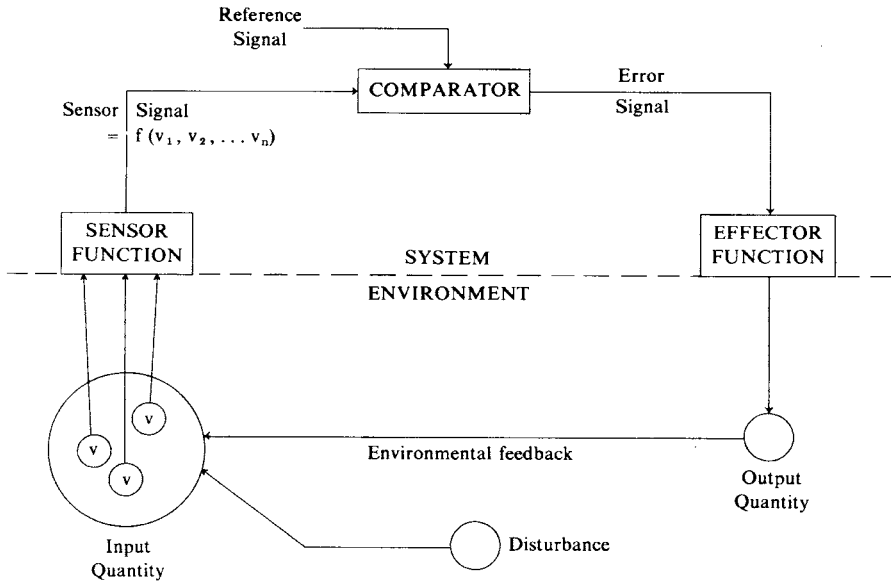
Reference Signal

COMPARATOR

Error Signal

Sensor Signal
$= f(v_1, v_2, \ldots v_n)$

SENSOR FUNCTION

SYSTEM

EFFECTOR FUNCTION

ENVIRONMENT

v

v

v

Environmental feedback

Output Quantity

Disturbance

Input Quantity